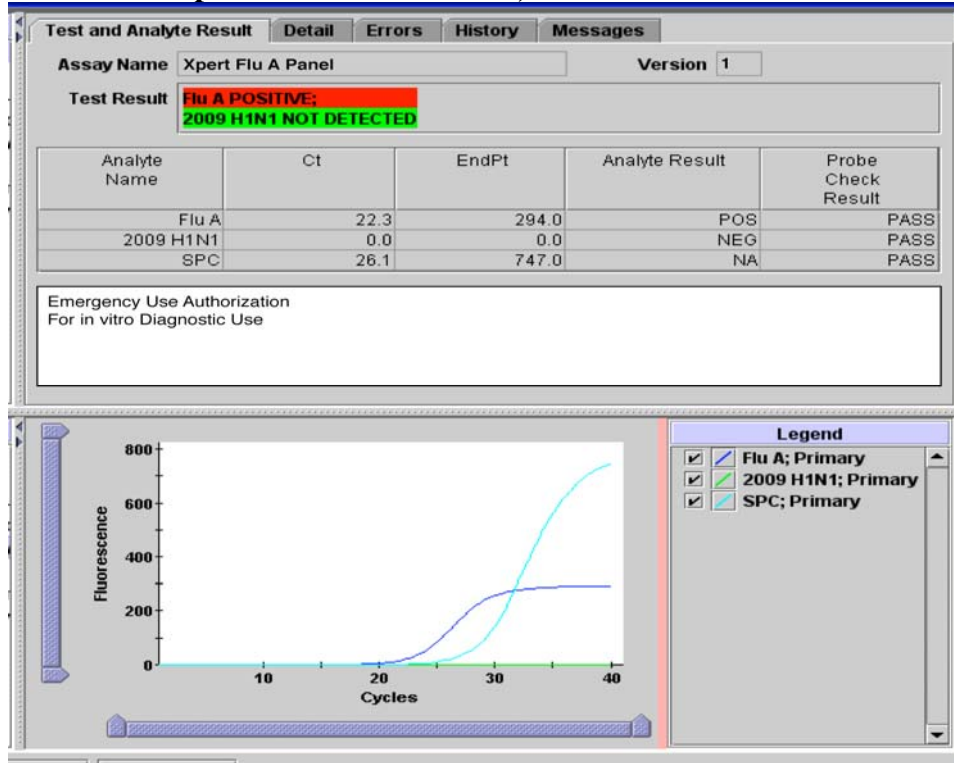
Test and Analyte Result | Detail | Errors | History | Messages

Assay Name Xpert Flu A Panel

Version 1

Test Result Flu A POSITIVE;
2009 H1N1 NOT DETECTED

| Analyte Name | Ct | EndPt | Analyte Result | Probe Check Result |
|---|---|---|---|---|
| Flu A | 22.3 | 294.0 | POS | PASS |
| 2009 H1N1 | 0.0 | 0.0 | NEG | PASS |
| SPC | 26.1 | 747.0 | NA | PASS |

Emergency Use Authorization
For in vitro Diagnostic Use

Fluorescence
800
600
400
200
0
10
20
30
40
Cycles

Legend
Flu A; Primary
2009 H1N1; Primary
SPC; Primary